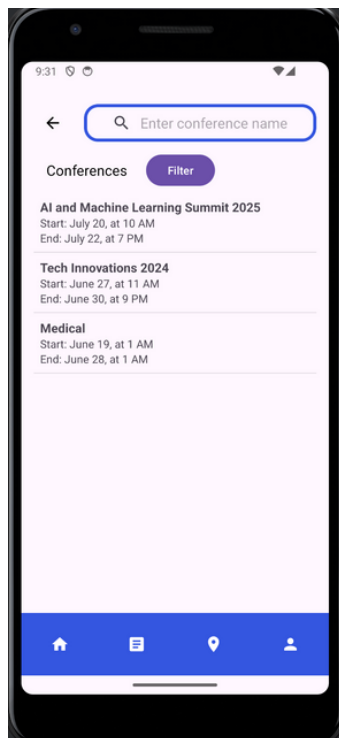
9:31

Enter conference name

Conferences

Filter

AI and Machine Learning Summit 2025
Start: July 20, at 10 AM
End: July 22, at 7 PM

Tech Innovations 2024
Start: June 27, at 11 AM
End: June 30, at 9 PM

Medical
Start: June 19, at 1 AM
End: June 28, at 1 AM